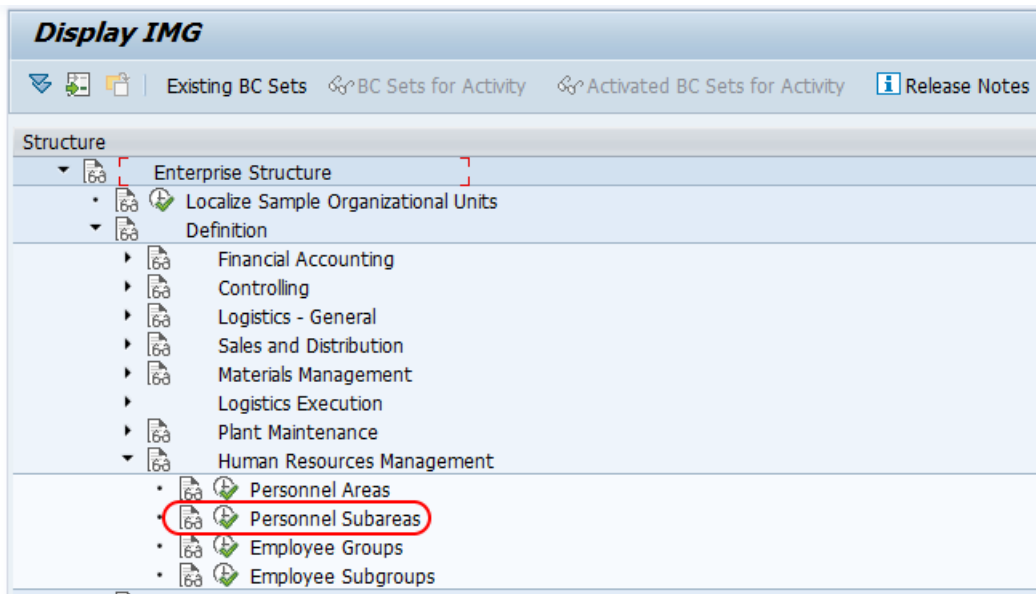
Display IMG

Existing BC Sets BC Sets for Activity Activated BC Sets for Activity Release Notes

Structure

Enterprise Structure
Localize Sample Organizational Units
Definition
Financial Accounting
Controlling
Logistics - General
Sales and Distribution
Materials Management
Logistics Execution
Plant Maintenance
Human Resources Management
Personnel Areas
Personnel Subareas
Employee Groups
Employee Subgroups